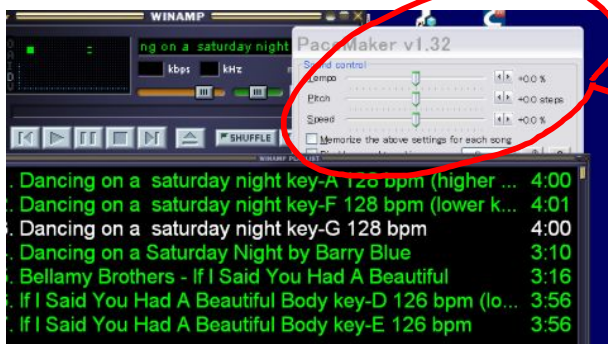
WINAMP

ng on a saturday night

kbps kHz

SHUFFLE

PaceMaker v1.32

Sound control

Tempo +0.0 %

Pitch +0.0 steps

Speed +0.0 %

Memorize the above settings for each song

WINAMP PLAYLIST

. Dancing on a saturday night key-A 128 bpm (higher ... 4:00
. Dancing on a saturday night key-F 128 bpm (lower k... 4:01
. Dancing on a saturday night key-G 128 bpm 4:00
. Dancing on a Saturday Night by Barry Blue 3:10
. Bellamy Brothers - If I Said You Had A Beautiful 3:16
. If I Said You Had A Beautiful Body key-D 126 bpm (lo... 3:56
. If I Said You Had A Beautiful Body key-E 126 bpm 3:56